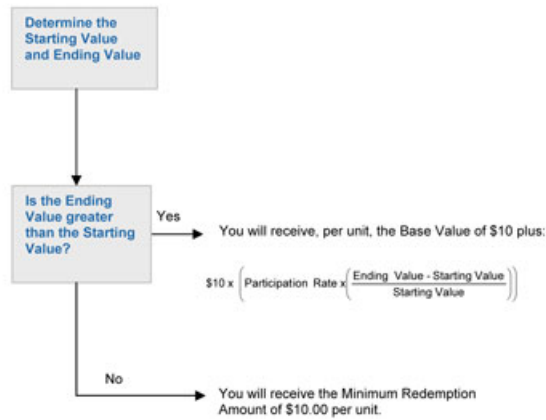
Determine the Starting Value and Ending Value

Is the Ending Value greater than the Starting Value?

Yes

You will receive, per unit, the Base Value of $10 plus:

$\$10 \times \left( \text{Participation Rate} \times \left( \frac{\text{Ending Value - Starting Value}}{\text{Starting Value}} \right) \right)$

No

You will receive the Minimum Redemption Amount of $10.00 per unit.